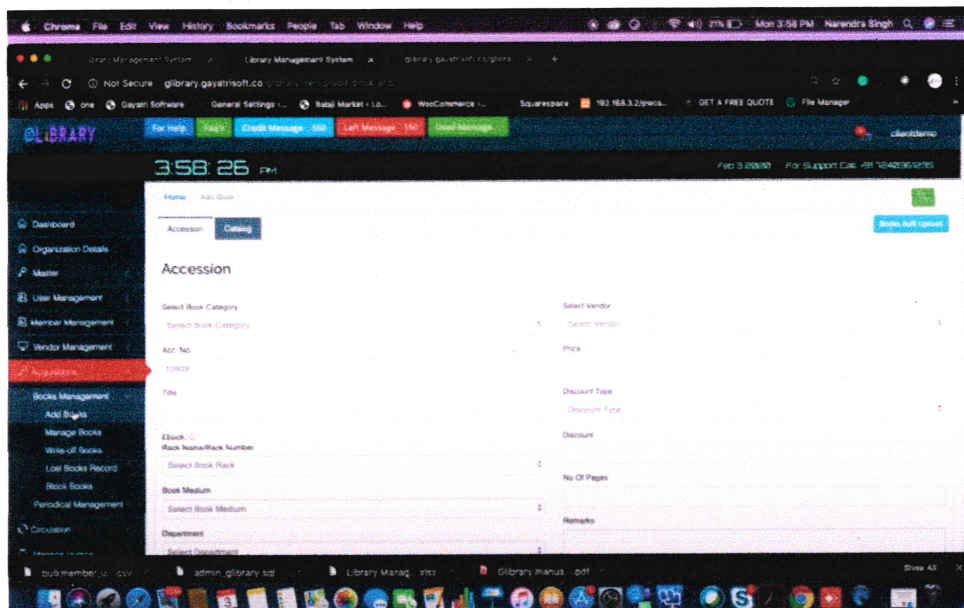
Chrome File Edit View History Bookmarks People Tab Window Help

21% Mon 3:58 PM Narendra Singh

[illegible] Management System ×   Library Management System ×   glibrary.gayatrisoft.co/glibra ×

Not Secure glibrary.gayatrisoft.co/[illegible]

Apps one Gayatri Software General Settings ‹ ... Balaji Market ‹ Lo... WooCommerce ‹ ... Squarespace 192.168.3.2/pma... GET A FREE QUOTE File Manager

GLIBRARY

For Help  Faq's  Credit Message : 550  Left Message : 150  Used Message

clientdemo

3:58:26 PM

Feb 3 2020  For Support Call: +91 7240361215

Home  Add Book

Accession  Catalog

Books Bulk Upload

Dashboard
Organization Details
Master
User Management
Member Management
Vendor Management
Acquisitions
Books Management
Add Books
Manage Books
Write-off Books
Lost Books Record
Block Books
Periodical Management
Circulation

Accession

Select Book Category
Select Book Category

Acc. No
12903

Title

Ebook
Rack No/Shelf Number
Select Book Rack

Book Medium
Select Book Medium

Department
Select Department

Select Vendor
Select Vendor

Price

Discount Type
Discount Type

Discount

No Of Pages

Remarks

bulkmember_u....csv   admin_glibrary.sql   Library Manag....xlsx   Glibrary manua....pdf   Show All